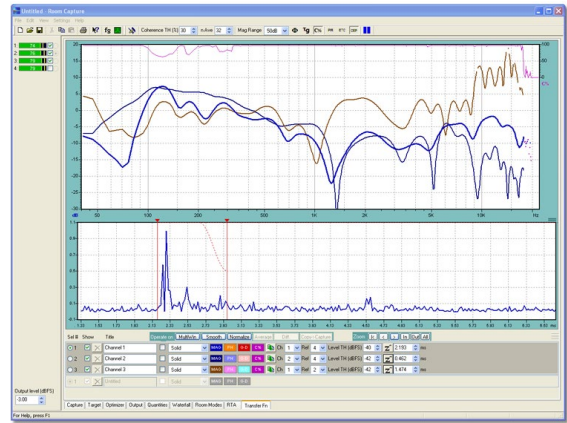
Untitled - Room Capture

File Edit View Settings Help

Coherence TH (%) 30 n.Ave 32 Mag Range 50dB

dB 50 100 200 500 1K 2K 5K 10K Hz

Sel # Show Title

Channel 1 Solid Ch 1 Ref 4 Level TH (dBFS) -40 2.193 ms

Channel 2 Solid Ch 2 Ref 4 Level TH (dBFS) -42 0.462 ms

Channel 3 Solid Ch 2 Ref 2 Level TH (dBFS) -42 1.474 ms

Untitled Solid

Output level (dBFS)

-3.00

Capture Target Optimizer Output Quantities Waterfall Room Modes RTA Transfer Fn

For Help, press F1